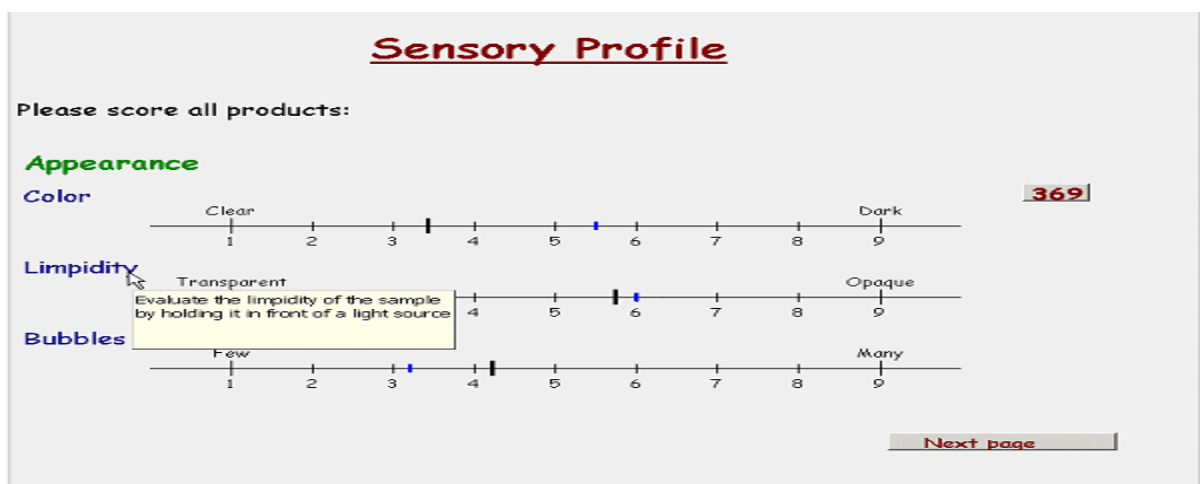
Sensory Profile

Please score all products:

Appearance

Color

369

Clear

Dark

1 2 3 4 5 6 7 8 9

Limpidity

Transparent

Opaque

Evaluate the limpidity of the sample by holding it in front of a light source

4 5 6 7 8 9

Bubbles

Few

Many

1 2 3 4 5 6 7 8 9

Next page